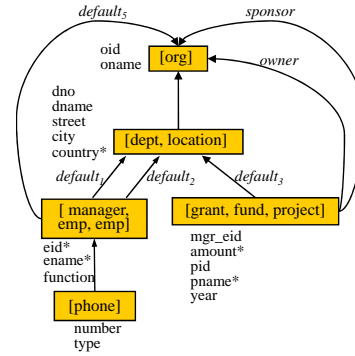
$default_5$

sponsor

oid
oname

[org]

owner

dno
dname
street
city
country*

[dept, location]

$default_1$

$default_2$

$default_3$

[ manager, emp, emp]

[grant, fund, project]

eid*
ename*
function

mgr_eid
amount*
pid
pname*
year

[phone]

number
type